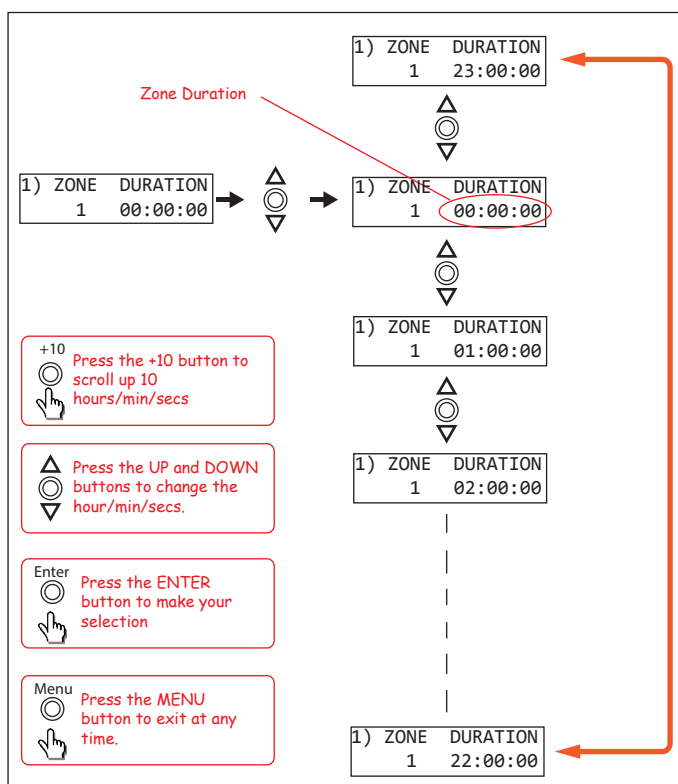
1) ZONE DURATION
1 23:00:00

Zone Duration

1) ZONE DURATION
1 00:00:00

1) ZONE DURATION
1 00:00:00

1) ZONE DURATION
1 01:00:00

+10
Press the +10 button to scroll up 10 hours/min/secs

Press the UP and DOWN buttons to change the hour/min/secs.

1) ZONE DURATION
1 02:00:00

Enter
Press the ENTER button to make your selection

Menu
Press the MENU button to exit at any time.

1) ZONE DURATION
1 22:00:00